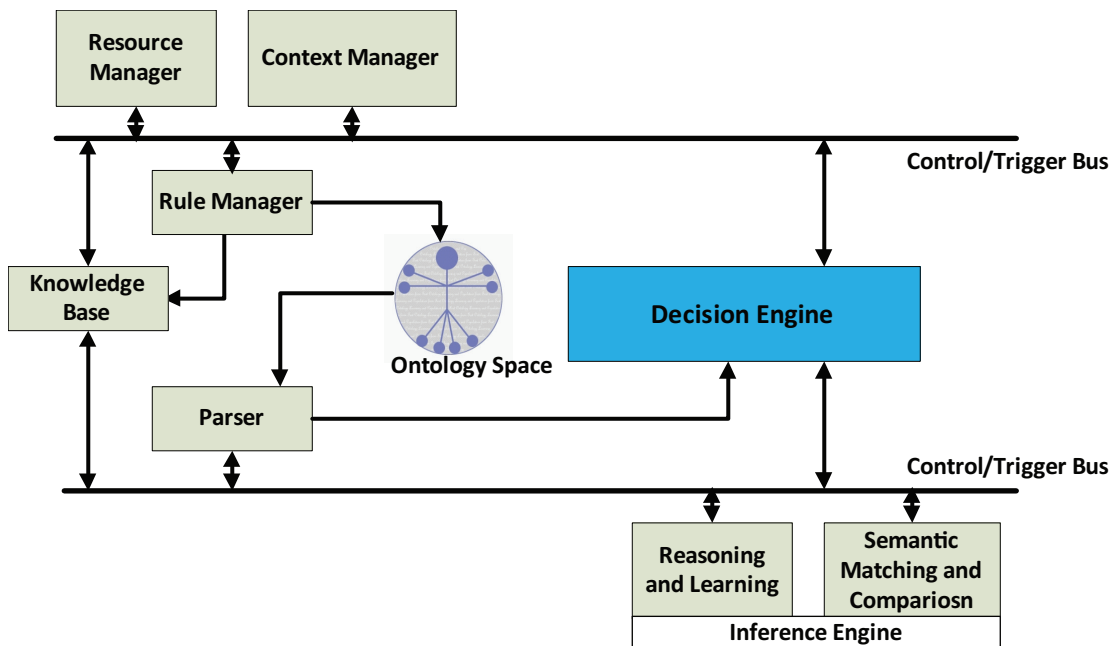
Resource Manager

Context Manager

Control/Trigger Bus

Rule Manager

Knowledge Base

Ontology Space

Decision Engine

Parser

Control/Trigger Bus

Reasoning and Learning

Semantic Matching and Compariosn

Inference Engine